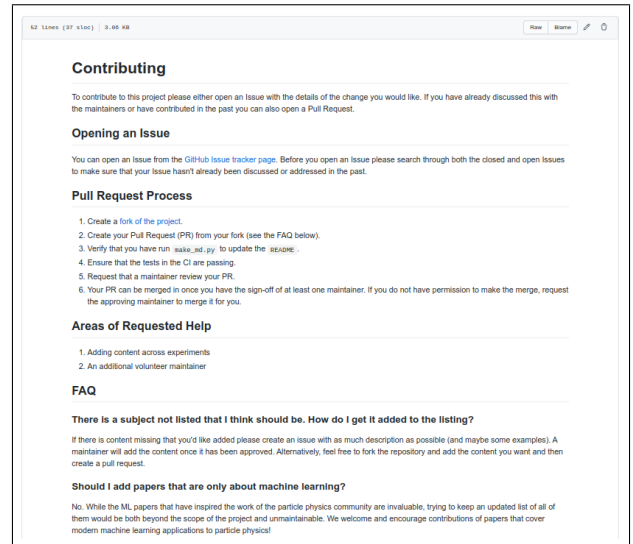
52 lines (37 sloc) | 3.06 KB

Raw Blame

Contributing

To contribute to this project please either open an Issue with the details of the change you would like. If you have already discussed this with the maintainers or have contributed in the past you can also open a Pull Request.

Opening an Issue

You can open an Issue from the GitHub Issue tracker page. Before you open an Issue please search through both the closed and open Issues to make sure that your Issue hasn't already been discussed or addressed in the past.

Pull Request Process

1. Create a fork of the project.
2. Create your Pull Request (PR) from your fork (see the FAQ below).
3. Verify that you have run make_md.py to update the README .
4. Ensure that the tests in the CI are passing.
5. Request that a maintainer review your PR.
6. Your PR can be merged in once you have the sign-off of at least one maintainer. If you do not have permission to make the merge, request the approving maintainer to merge it for you.

Areas of Requested Help

1. Adding content across experiments
2. An additional volunteer maintainer

FAQ

There is a subject not listed that I think should be. How do I get it added to the listing?

If there is content missing that you'd like added please create an issue with as much description as possible (and maybe some examples). A maintainer will add the content once it has been approved. Alternatively, feel free to fork the repository and add the content you want and then create a pull request.

Should I add papers that are only about machine learning?

No. While the ML papers that have inspired the work of the particle physics community are invaluable, trying to keep an updated list of all of them would be both beyond the scope of the project and unmaintainable. We welcome and encourage contributions of papers that cover modern machine learning applications to particle physics!